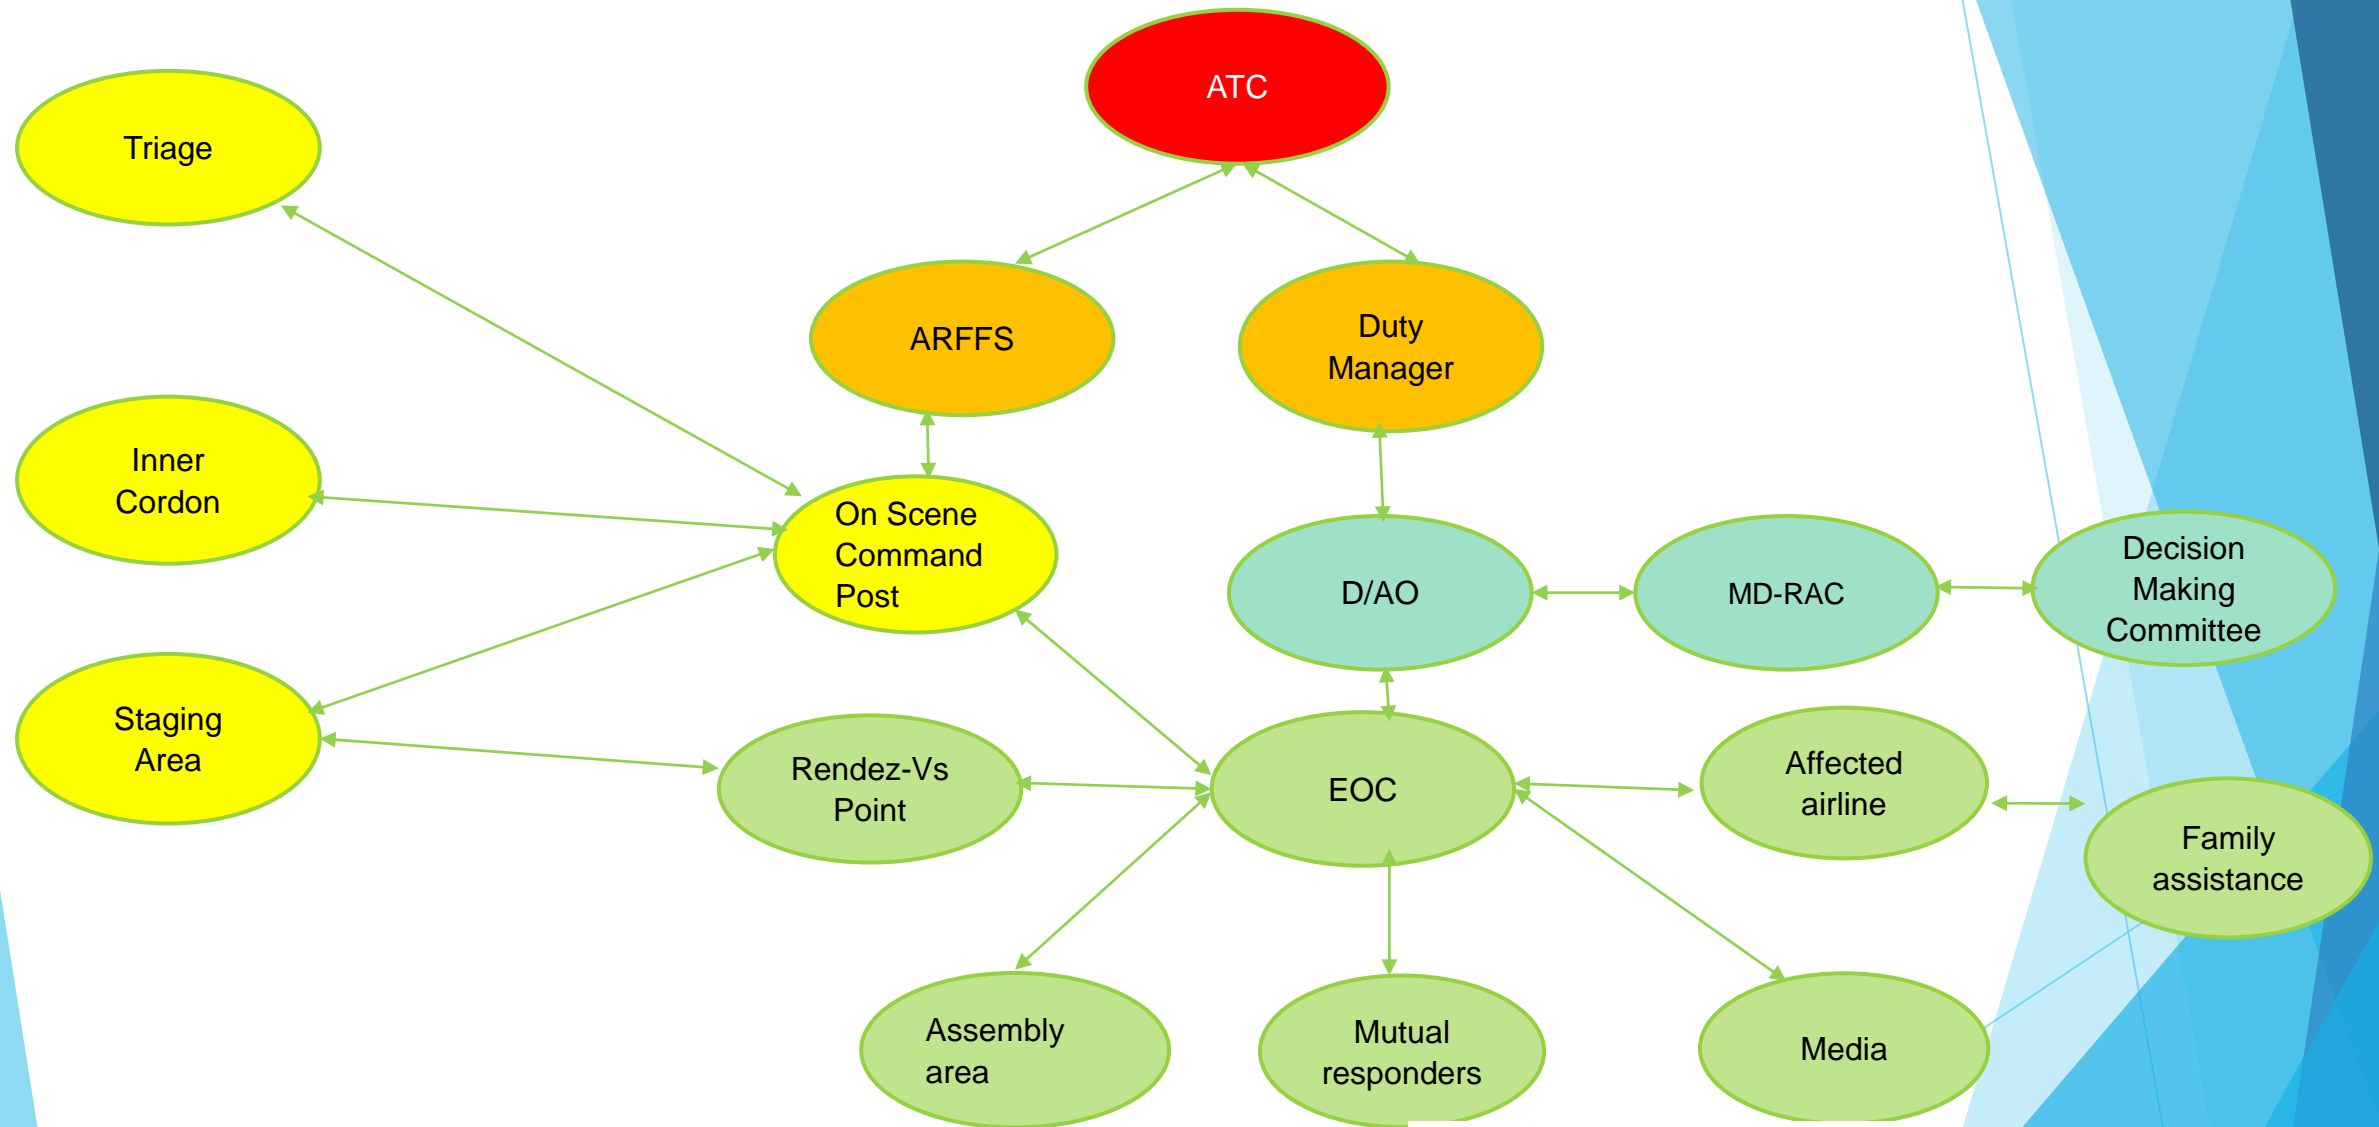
ATC

Triage

ARFFS

Duty Manager

Inner Cordon

On Scene Command Post

D/AO

MD-RAC

Decision Making Committee

Staging Area

Rendez-Vs Point

EOC

Affected airline

Family assistance

Assembly area

Mutual responders

Media